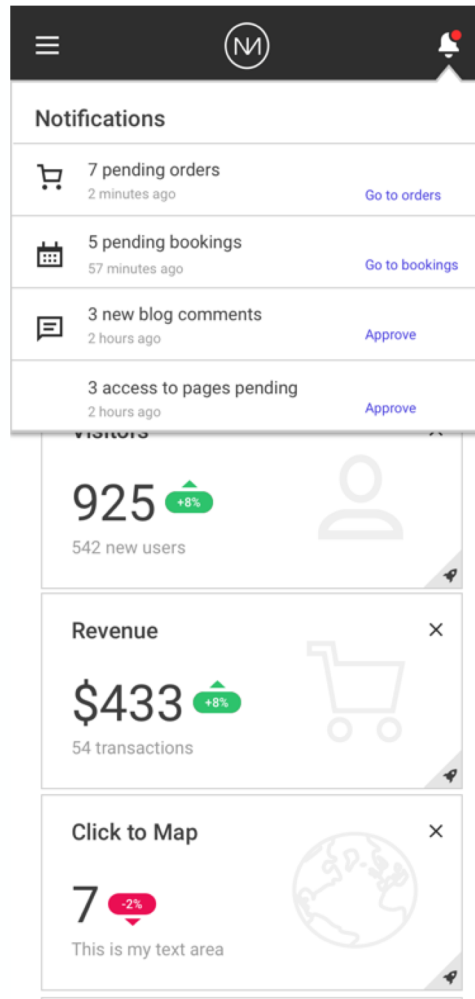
Notifications

7 pending orders
2 minutes ago
Go to orders

5 pending bookings
57 minutes ago
Go to bookings

3 new blog comments
2 hours ago
Approve

3 access to pages pending
2 hours ago
Approve

Visitors

925 +8%
542 new users

Revenue

$433 +8%
54 transactions

Click to Map

7 -2%
This is my text area